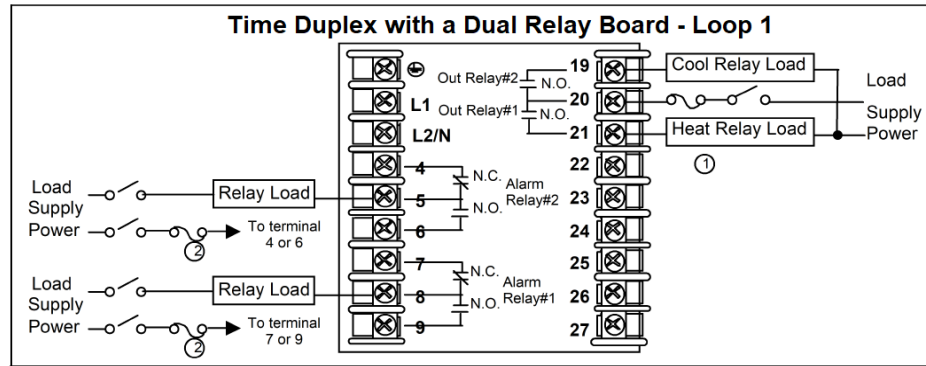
Time Duplex with a Dual Relay Board - Loop 1

L1
L2/N
4
5
6
7
8
9

Out Relay#2
N.O.
Out Relay#1
N.O.

19
20
21
22
23
24
25
26
27

Cool Relay Load
Heat Relay Load
Load
Supply
Power
①

N.C.
N.O.
Alarm
Relay#2

N.C.
N.O.
Alarm
Relay#1

Load
Supply
Power
Relay Load
② To terminal 4 or 6

Load
Supply
Power
Relay Load
② To terminal 7 or 9